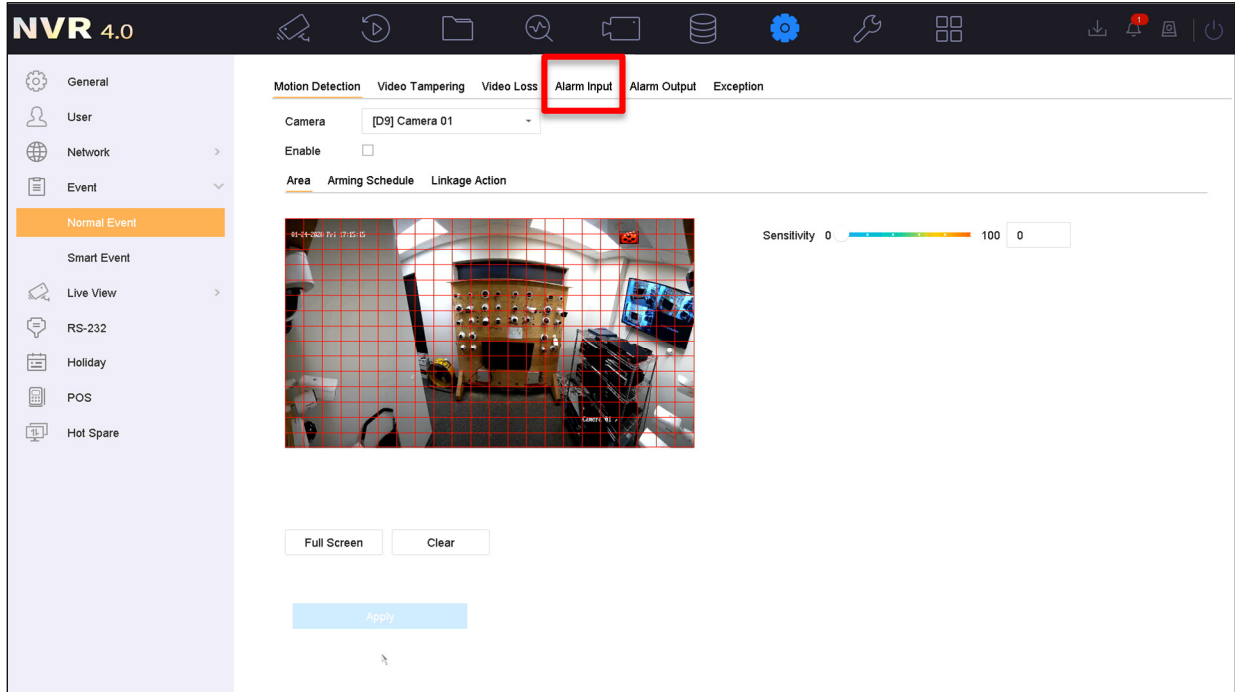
NVR 4.0

1

General
User
Network
Event
Normal Event
Smart Event
Live View
RS-232
Holiday
POS
Hot Spare

Motion Detection Video Tampering Video Loss Alarm Input Alarm Output Exception

Camera [D9] Camera 01
Enable

Area Arming Schedule Linkage Action

01-24-2020 Fri 17:15:15

Camera 01

Sensitivity 0 100 0

Full Screen Clear

Apply